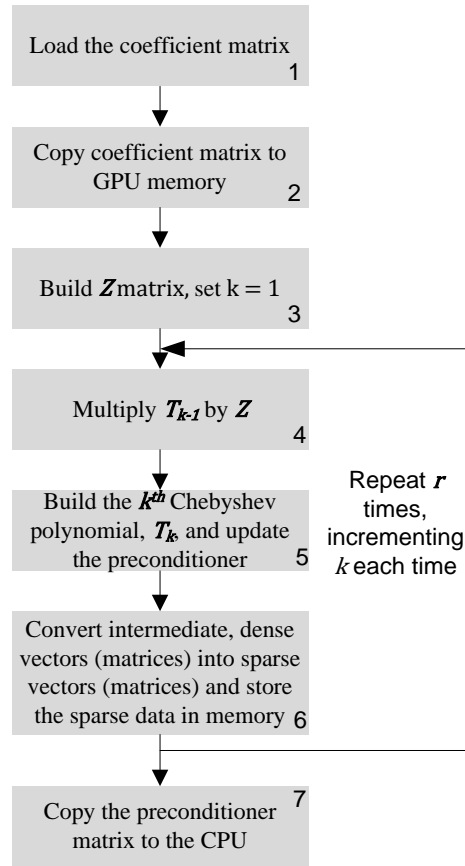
Load the coefficient matrix
1

Copy coefficient matrix to GPU memory
2

Build $Z$ matrix, set k = 1
3

Multiply $T_{k-1}$ by $Z$
4

Build the $k^{th}$ Chebyshev polynomial, $T_k$, and update the preconditioner
5

Repeat $r$ times, incrementing $k$ each time

Convert intermediate, dense vectors (matrices) into sparse vectors (matrices) and store the sparse data in memory
6

Copy the preconditioner matrix to the CPU
7